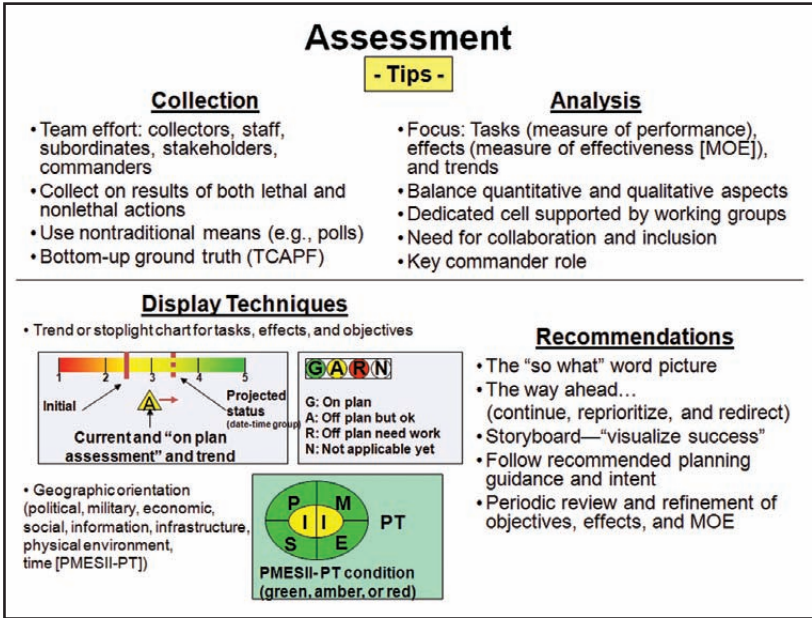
Assessment

- Tips -

Collection

• Team effort: collectors, staff, subordinates, stakeholders, commanders
• Collect on results of both lethal and nonlethal actions
• Use nontraditional means (e.g., polls)
• Bottom-up ground truth (TCAPF)

Analysis

• Focus: Tasks (measure of performance), effects (measure of effectiveness [MOE]), and trends
• Balance quantitative and qualitative aspects
• Dedicated cell supported by working groups
• Need for collaboration and inclusion
• Key commander role

Display Techniques

• Trend or stoplight chart for tasks, effects, and objectives

1 2 3 4 5

Initial

A

Projected status (date-time group)

Current and "on plan assessment" and trend

G A R N

G: On plan
A: Off plan but ok
R: Off plan need work
N: Not applicable yet

• Geographic orientation (political, military, economic, social, information, infrastructure, physical environment, time [PMESII-PT])

P M I I S E PT

PMESII-PT condition (green, amber, or red)

Recommendations

• The "so what" word picture
• The way ahead… (continue, reprioritize, and redirect)
• Storyboard—"visualize success"
• Follow recommended planning guidance and intent
• Periodic review and refinement of objectives, effects, and MOE